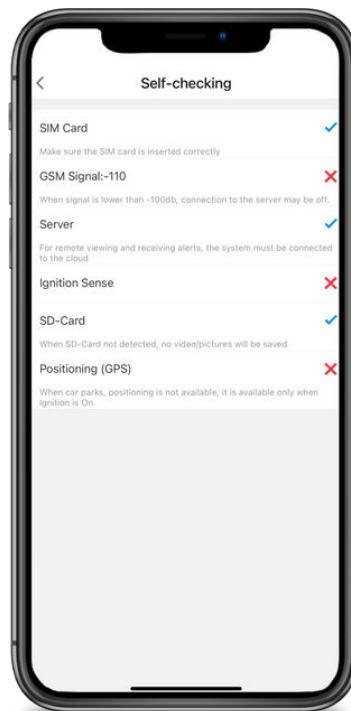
<

Self-checking

SIM Card ✓

Make sure the SIM card is inserted correctly

GSM Signal:-110 ✕

When signal is lower than -100db, connection to the server may be off.

Server ✓

For remote viewing and receiving alerts, the system must be connected to the cloud

Ignition Sense ✕

SD-Card ✓

When SD-Card not detected, no video/pictures will be saved

Positioning (GPS) ✕

When car parks, positioning is not available, it is available only when Ignition is On.